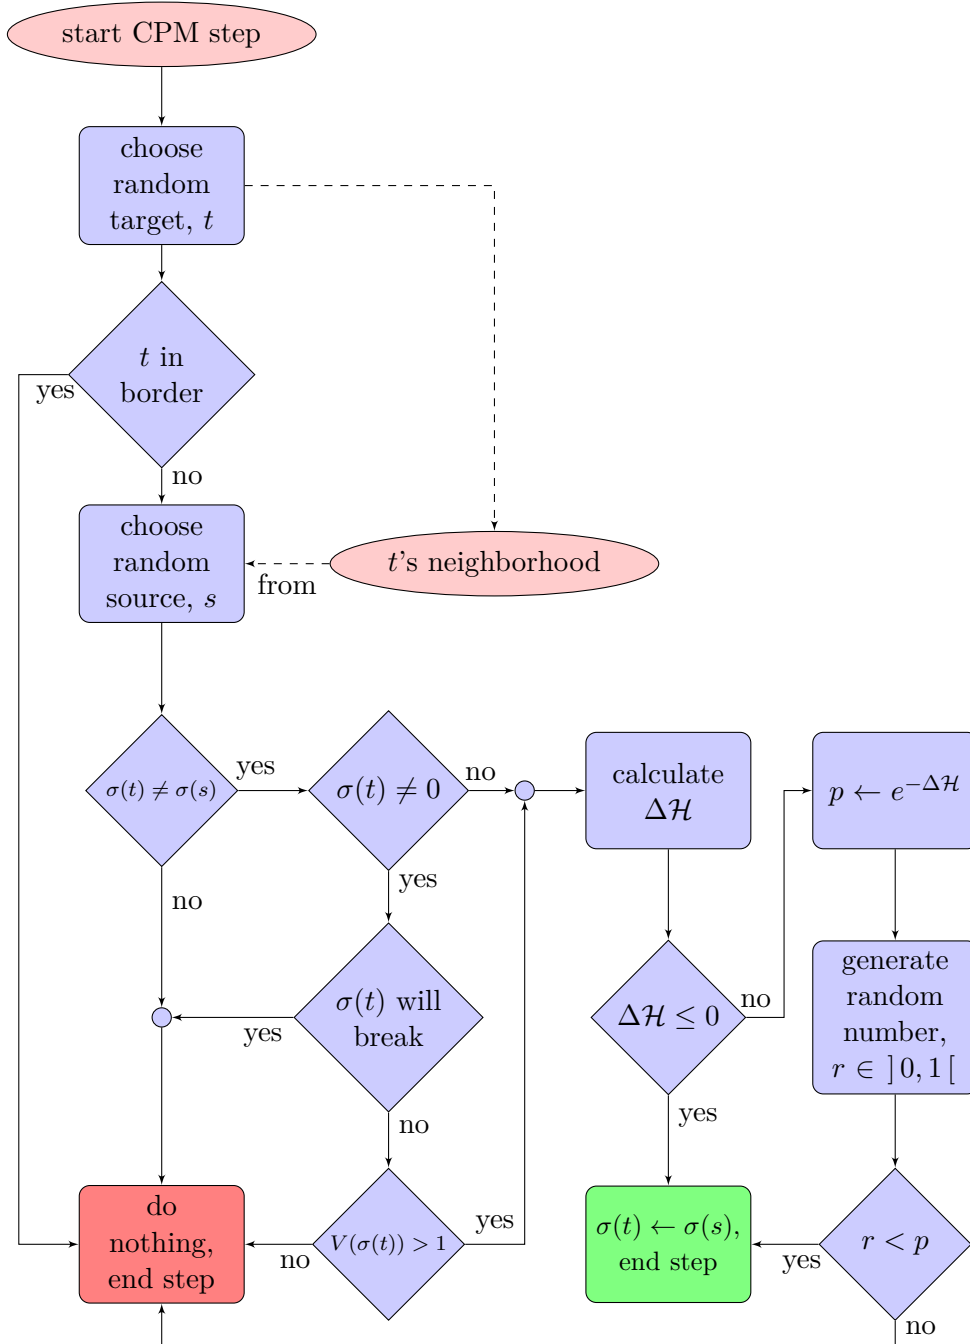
start CPM step

choose random target, $t$

$t$ in border

yes

no

choose random source, $s$

from

$t$'s neighborhood

$\sigma(t) \neq \sigma(s)$

yes

$\sigma(t) \neq 0$

no

calculate $\Delta\mathcal{H}$

$p \leftarrow e^{-\Delta\mathcal{H}}$

yes

no

$\sigma(t)$ will break

yes

$\Delta\mathcal{H} \leq 0$

no

generate random number, $r \in \,]0, 1[$

no

yes

do nothing, end step

no

$V(\sigma(t)) > 1$

yes

$\sigma(t) \leftarrow \sigma(s)$, end step

yes

$r < p$

no